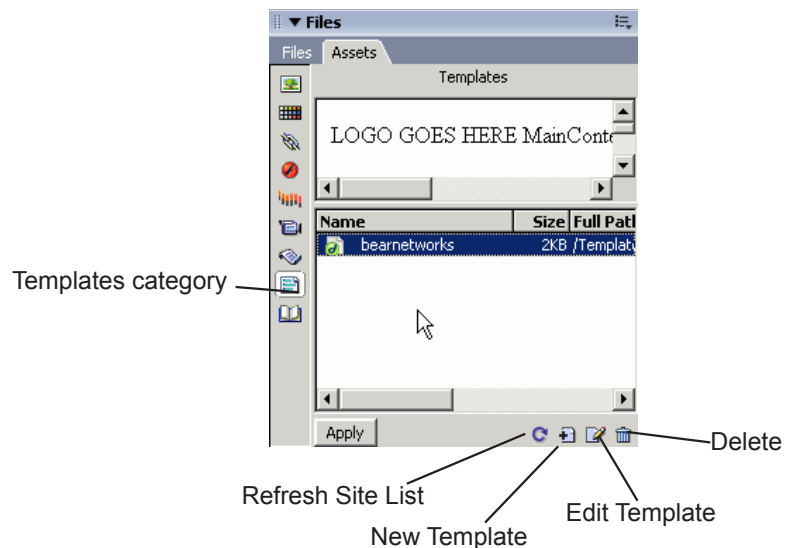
▼ Files

Files Assets

Templates

LOGO GOES HERE MainConte

| Name | Size | Full Path |
|---|---|---|
| bearnetworks | 2KB | /Templat |

Templates category

Apply

Delete

Refresh Site List

Edit Template

New Template